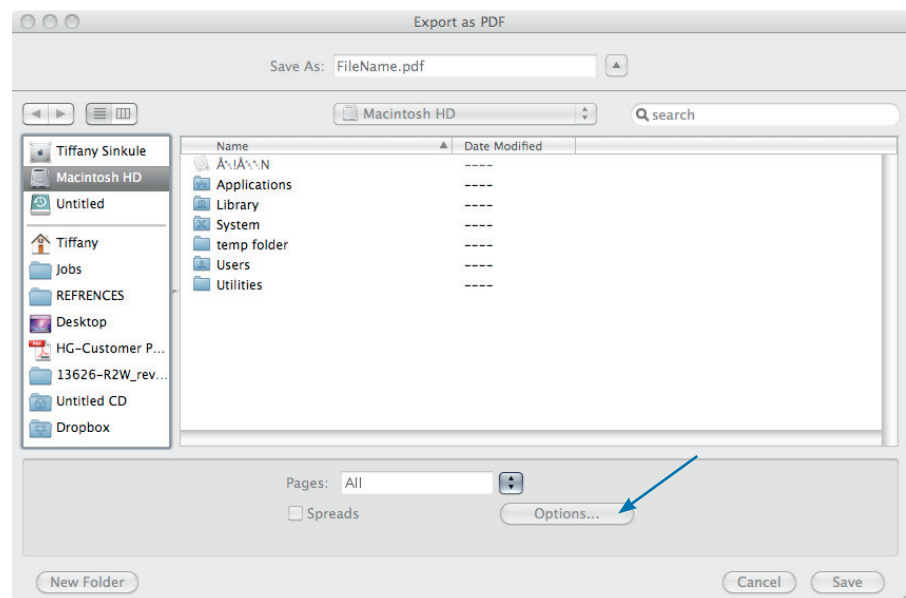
Export as PDF

Save As: FileName.pdf

Macintosh HD

search

Tiffany Sinkule
Macintosh HD
Untitled
Tiffany
Jobs
REFRENCES
Desktop
HG-Customer P...
13626-R2W_rev...
Untitled CD
Dropbox

| Name | Date Modified |
|---|---|
| Å\.!Å\.\.N | ---- |
| Applications | ---- |
| Library | ---- |
| System | ---- |
| temp folder | ---- |
| Users | ---- |
| Utilities | ---- |

Pages: All

Spreads

Options...

New Folder

Cancel

Save